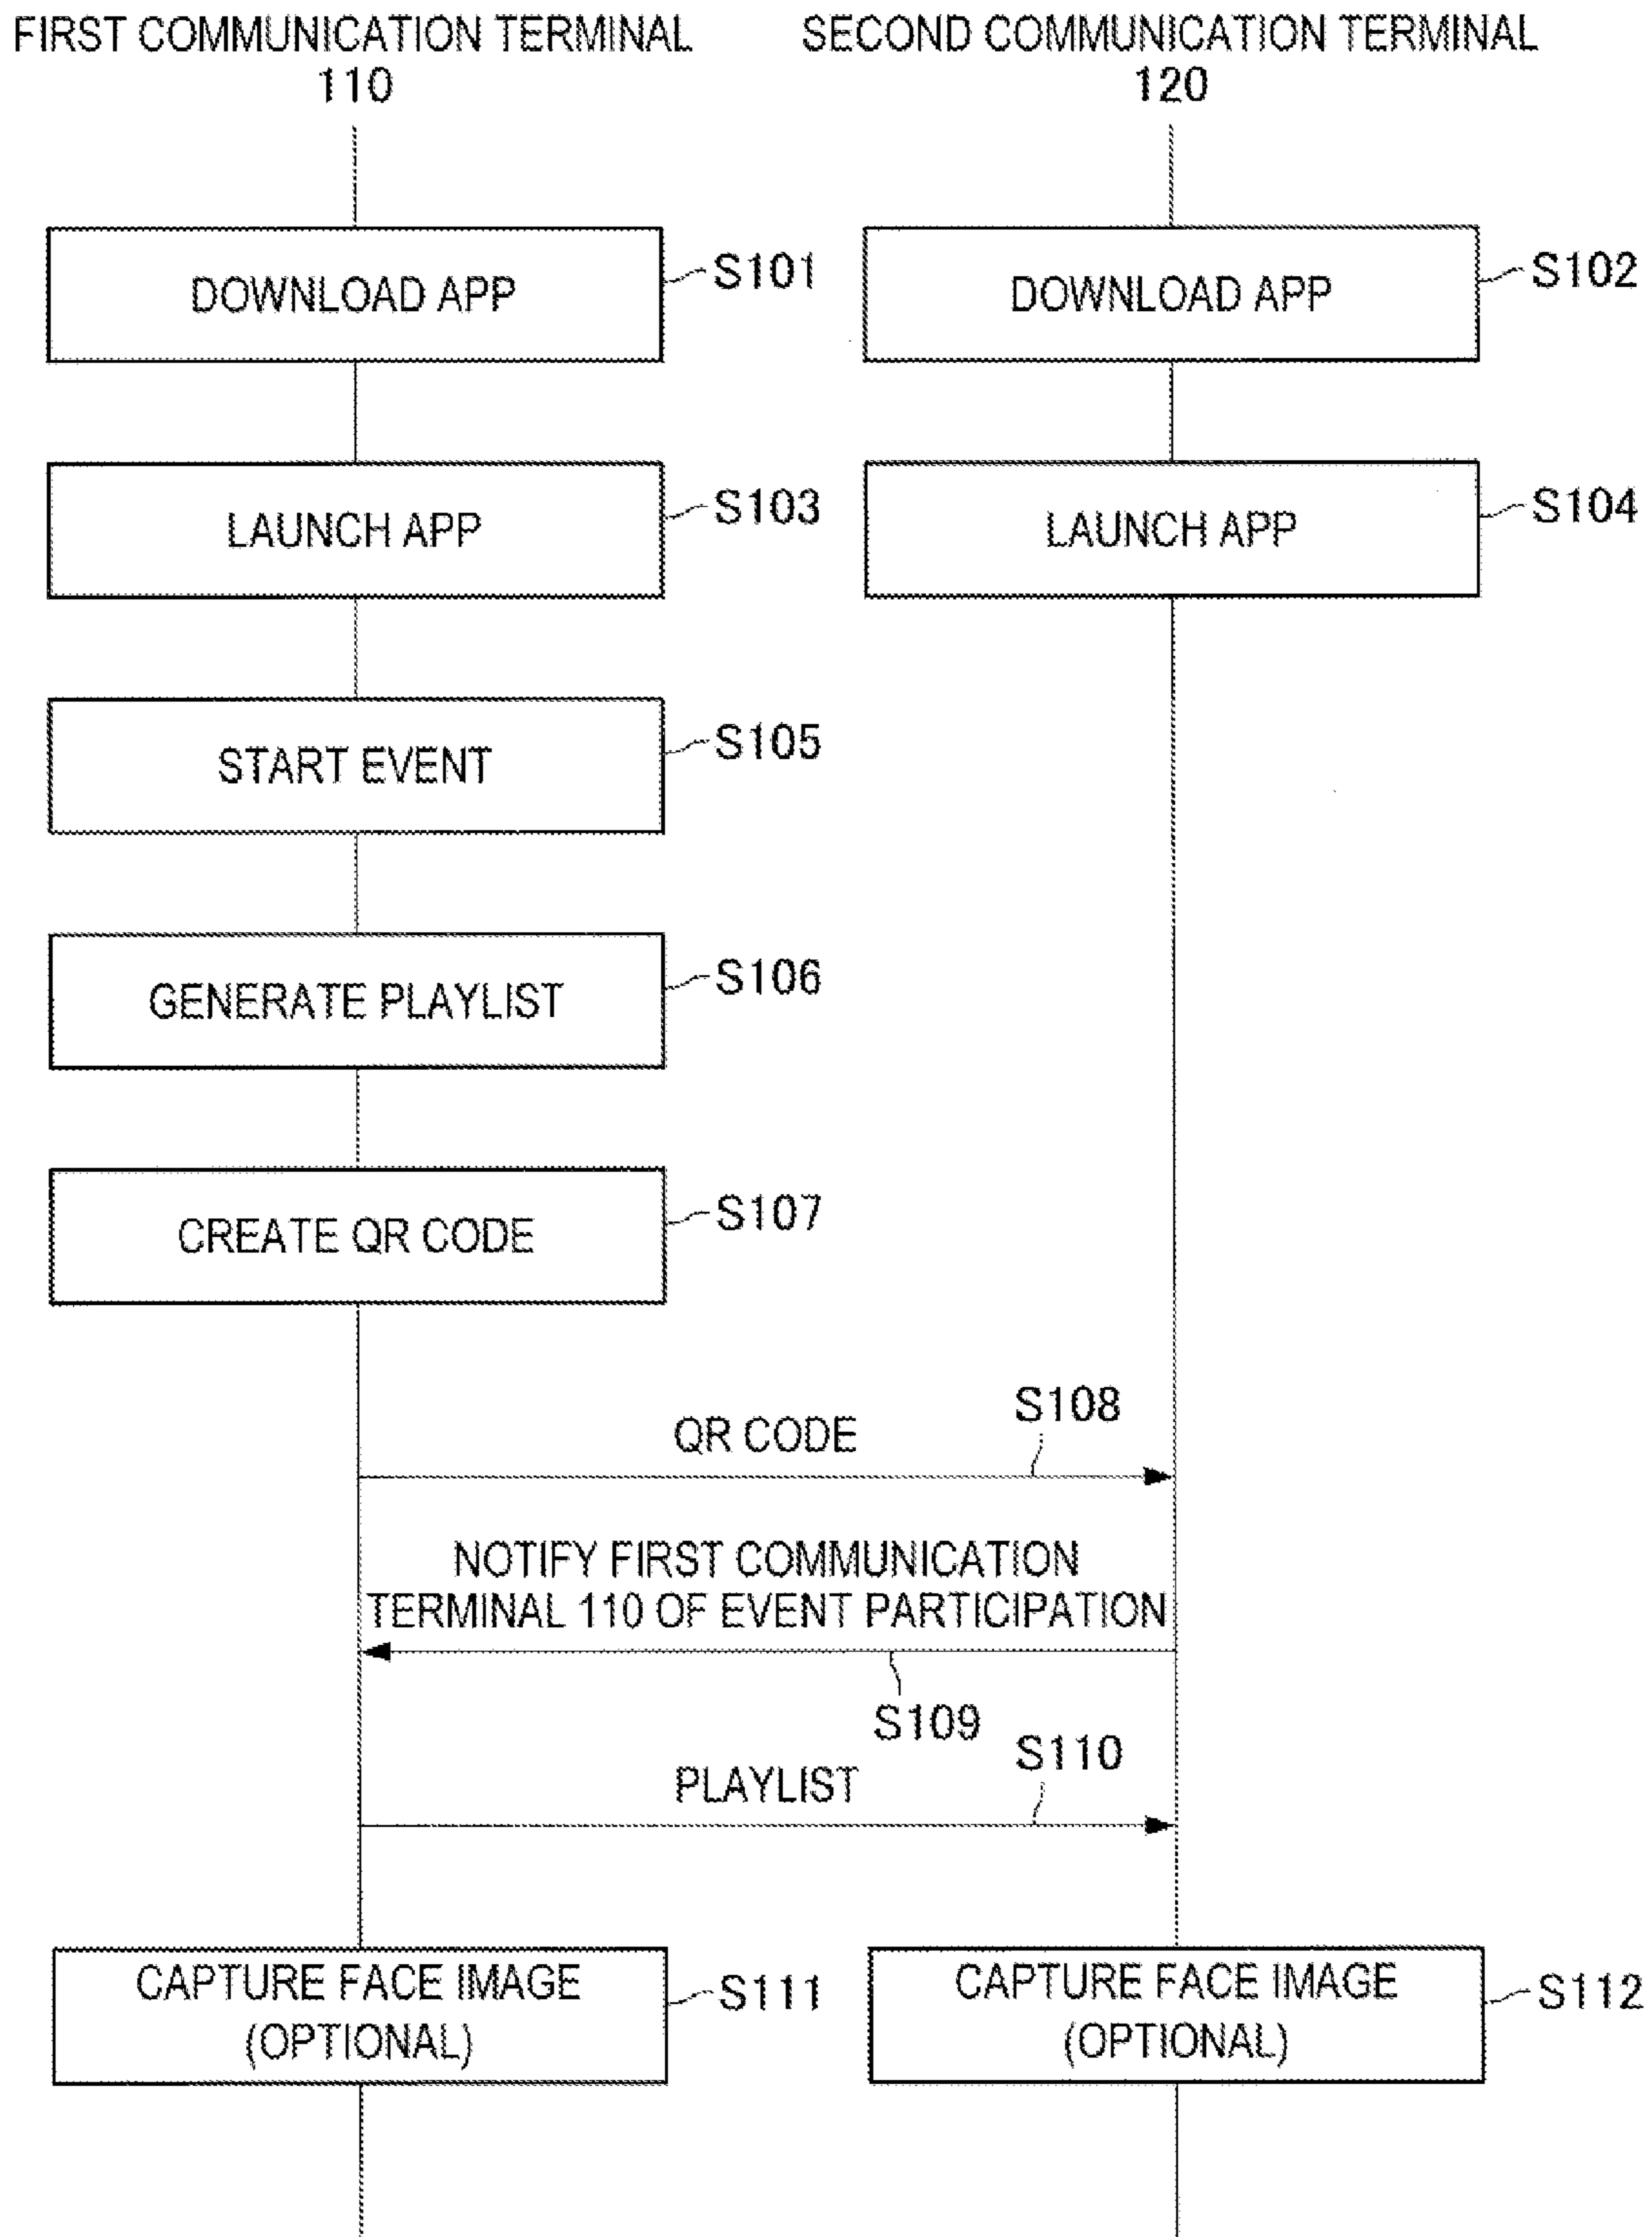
FIRST COMMUNICATION TERMINAL 110

SECOND COMMUNICATION TERMINAL 120

DOWNLOAD APP

S101

DOWNLOAD APP

S102

LAUNCH APP

S103

LAUNCH APP

S104

START EVENT

S105

GENERATE PLAYLIST

S106

CREATE QR CODE

S107

QR CODE

S108

NOTIFY FIRST COMMUNICATION TERMINAL 110 OF EVENT PARTICIPATION

S109

PLAYLIST

S110

CAPTURE FACE IMAGE (OPTIONAL)

S111

CAPTURE FACE IMAGE (OPTIONAL)

S112